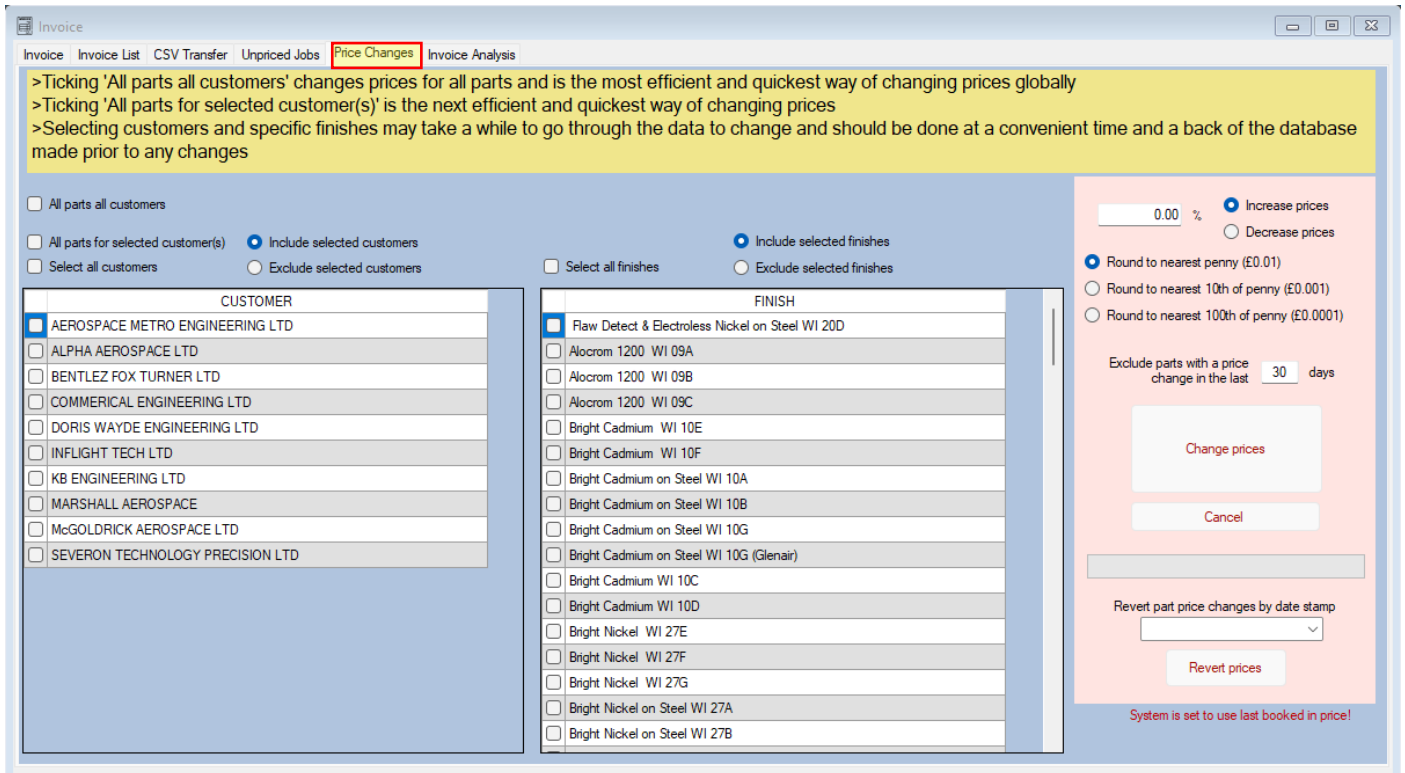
Invoice

Invoice | Invoice List | CSV Transfer | Unpriced Jobs | Price Changes | Invoice Analysis

>Ticking 'All parts all customers' changes prices for all parts and is the most efficient and quickest way of changing prices globally
>Ticking 'All parts for selected customer(s)' is the next efficient and quickest way of changing prices
>Selecting customers and specific finishes may take a while to go through the data to change and should be done at a convenient time and a back of the database made prior to any changes

All parts all customers

All parts for selected customer(s)
Include selected customers
Select all customers
Exclude selected customers

Include selected finishes
Select all finishes
Exclude selected finishes

| CUSTOMER |
|---|
| AEROSPACE METRO ENGINEERING LTD |
| ALPHA AEROSPACE LTD |
| BENTLEZ FOX TURNER LTD |
| COMMERICAL ENGINEERING LTD |
| DORIS WAYDE ENGINEERING LTD |
| INFLIGHT TECH LTD |
| KB ENGINEERING LTD |
| MARSHALL AEROSPACE |
| McGOLDRICK AEROSPACE LTD |
| SEVERON TECHNOLOGY PRECISION LTD |

| FINISH |
|---|
| Flaw Detect & Electroless Nickel on Steel WI 20D |
| Alocrom 1200 WI 09A |
| Alocrom 1200 WI 09B |
| Alocrom 1200 WI 09C |
| Bright Cadmium WI 10E |
| Bright Cadmium WI 10F |
| Bright Cadmium on Steel WI 10A |
| Bright Cadmium on Steel WI 10B |
| Bright Cadmium on Steel WI 10G |
| Bright Cadmium on Steel WI 10G (Glenair) |
| Bright Cadmium WI 10C |
| Bright Cadmium WI 10D |
| Bright Nickel WI 27E |
| Bright Nickel WI 27F |
| Bright Nickel WI 27G |
| Bright Nickel on Steel WI 27A |
| Bright Nickel on Steel WI 27B |

0.00 %
Increase prices
Decrease prices
Round to nearest penny (£0.01)
Round to nearest 10th of penny (£0.001)
Round to nearest 100th of penny (£0.0001)

Exclude parts with a price change in the last 30 days

Change prices

Cancel

Revert part price changes by date stamp

Revert prices

System is set to use last booked in price!